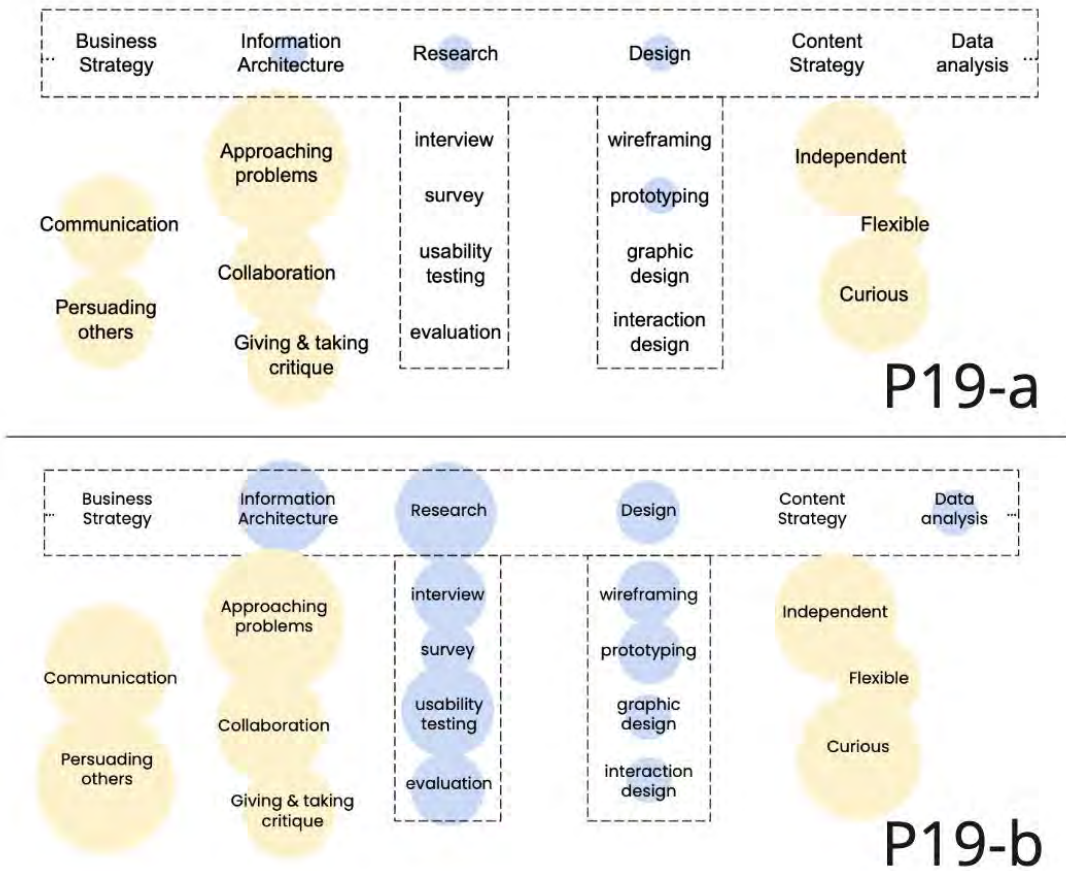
... Business Strategy

Information Architecture

Research

Design

Content Strategy

Data analysis ...

interview

survey

usability testing

evaluation

wireframing

prototyping

graphic design

interaction design

Communication

Persuading others

Approaching problems

Collaboration

Giving & taking critique

Independent

Flexible

Curious

P19-a

... Business Strategy

Information Architecture

Research

Design

Content Strategy

Data analysis ...

interview

survey

usability testing

evaluation

wireframing

prototyping

graphic design

interaction design

Communication

Persuading others

Approaching problems

Collaboration

Giving & taking critique

Independent

Flexible

Curious

P19-b